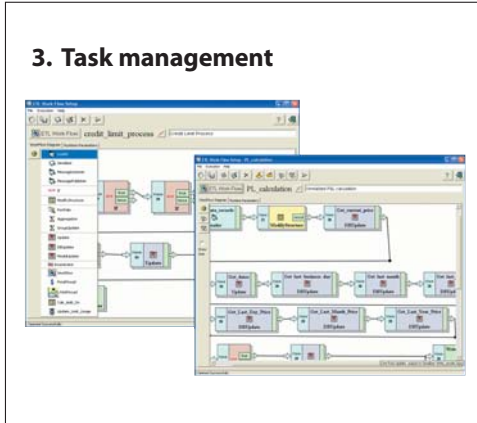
3. Task management

ETL Work Flow Setup

ETL Work Flow credit_limit_process

ETL Work Flow Setup - PL_calculation

ETL Work Flow PL_calculation

ModifyStructure

Get_current_price

DBUpdate

Get_Last_Day_Price

Get_Last_Month_Price

Get_Last_Year_Price

Update